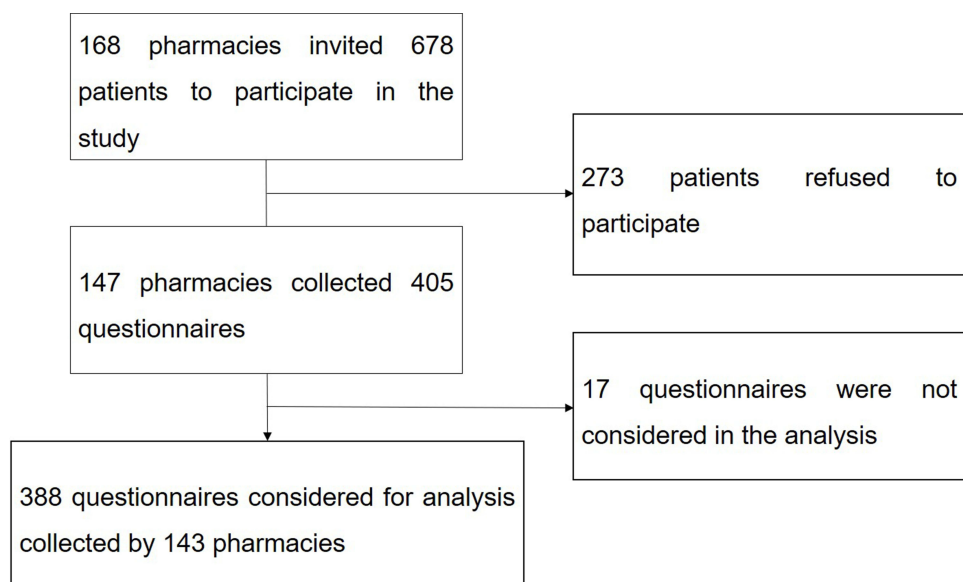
168 pharmacies invited 678 patients to participate in the study

273 patients refused to participate

147 pharmacies collected 405 questionnaires

17 questionnaires were not considered in the analysis

388 questionnaires considered for analysis collected by 143 pharmacies